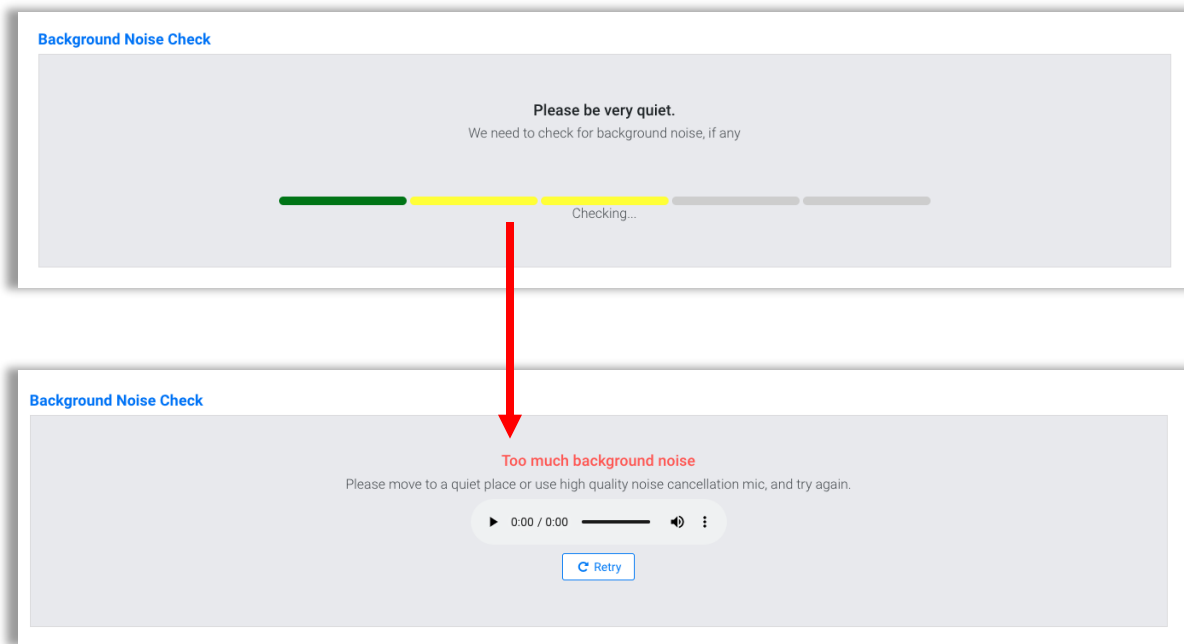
Background Noise Check

Please be very quiet.

We need to check for background noise, if any

Checking...

Background Noise Check

Too much background noise

Please move to a quiet place or use high quality noise cancellation mic, and try again.

0:00 / 0:00

Retry